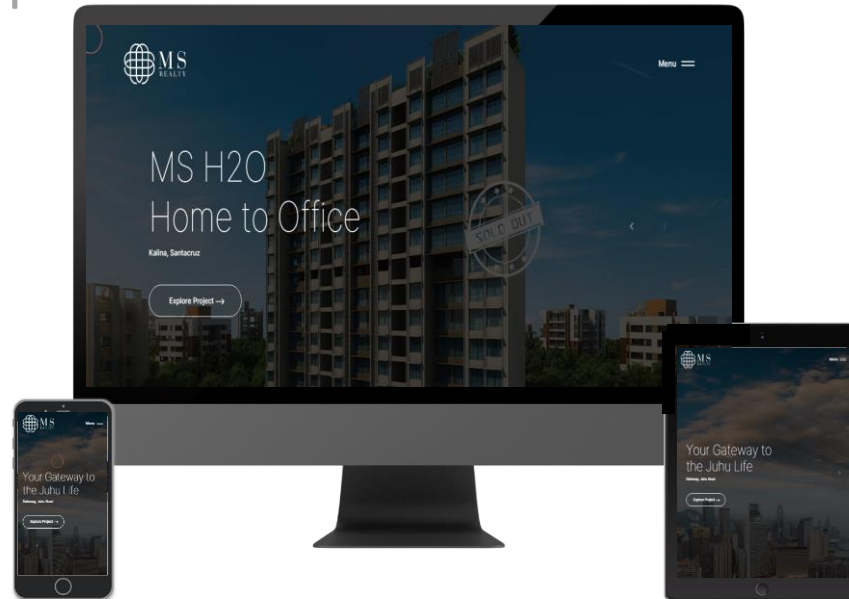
MS REALTY

Menu

MS H2O
Home to Office

Kalina, Santacruz

SOLD OUT

Explore Project →

MS

Menu

Your Gateway to the Juhu Life

Gateway, Juhu Road

Explore Project →

MS

Menu

Your Gateway to the Juhu Life

Gateway, Juhu Road

Explore Project →